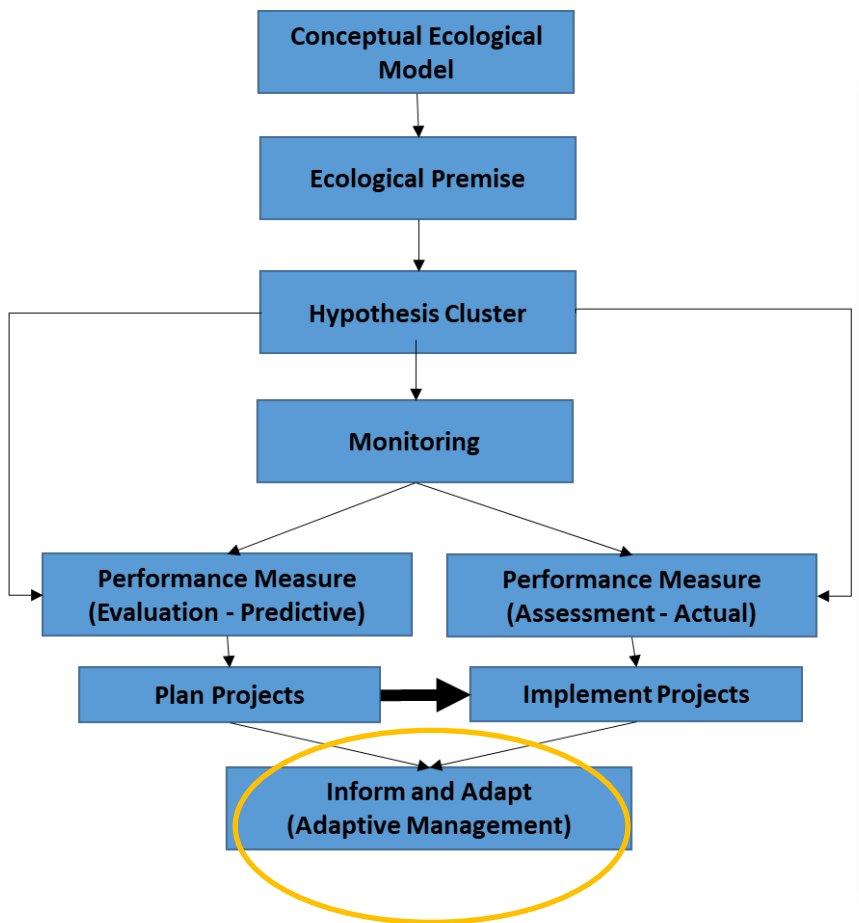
Conceptual Ecological Model

Ecological Premise

Hypothesis Cluster

Monitoring

Performance Measure (Evaluation - Predictive)

Performance Measure (Assessment - Actual)

Plan Projects

Implement Projects

Inform and Adapt (Adaptive Management)